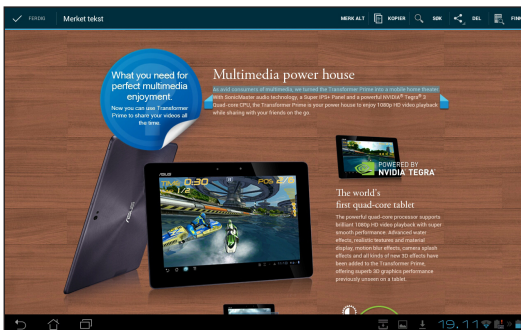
FERDIG Merket tekst MERK ALT KOPIER SØK DEL FINN

What you need for perfect multimedia enjoyment.

Now you can use Transformer Prime to share your videos all the time.

Multimedia power house

As avid consumers of multimedia, we turned the Transformer Prime into a mobile home theater. With SonicMaster audio technology, a Super IPS+ Panel and a powerful NVIDIA® Tegra® 3 Quad-core CPU, the Transformer Prime is your power house to enjoy 1080p HD video playback while sharing with your friends on the go.

POWERED BY NVIDIA TEGRA

The world's first quad-core tablet

The powerful quad-core processor supports brilliant 1080p HD video playback with super smooth performance. Advanced water effects, realistic textures and material display, motion blur effects, camera splash effects and all kinds of new 3D effects have been added to the Transformer Prime, offering superb 3D graphics performance previously unseen on a tablet.

ASUS

19.11